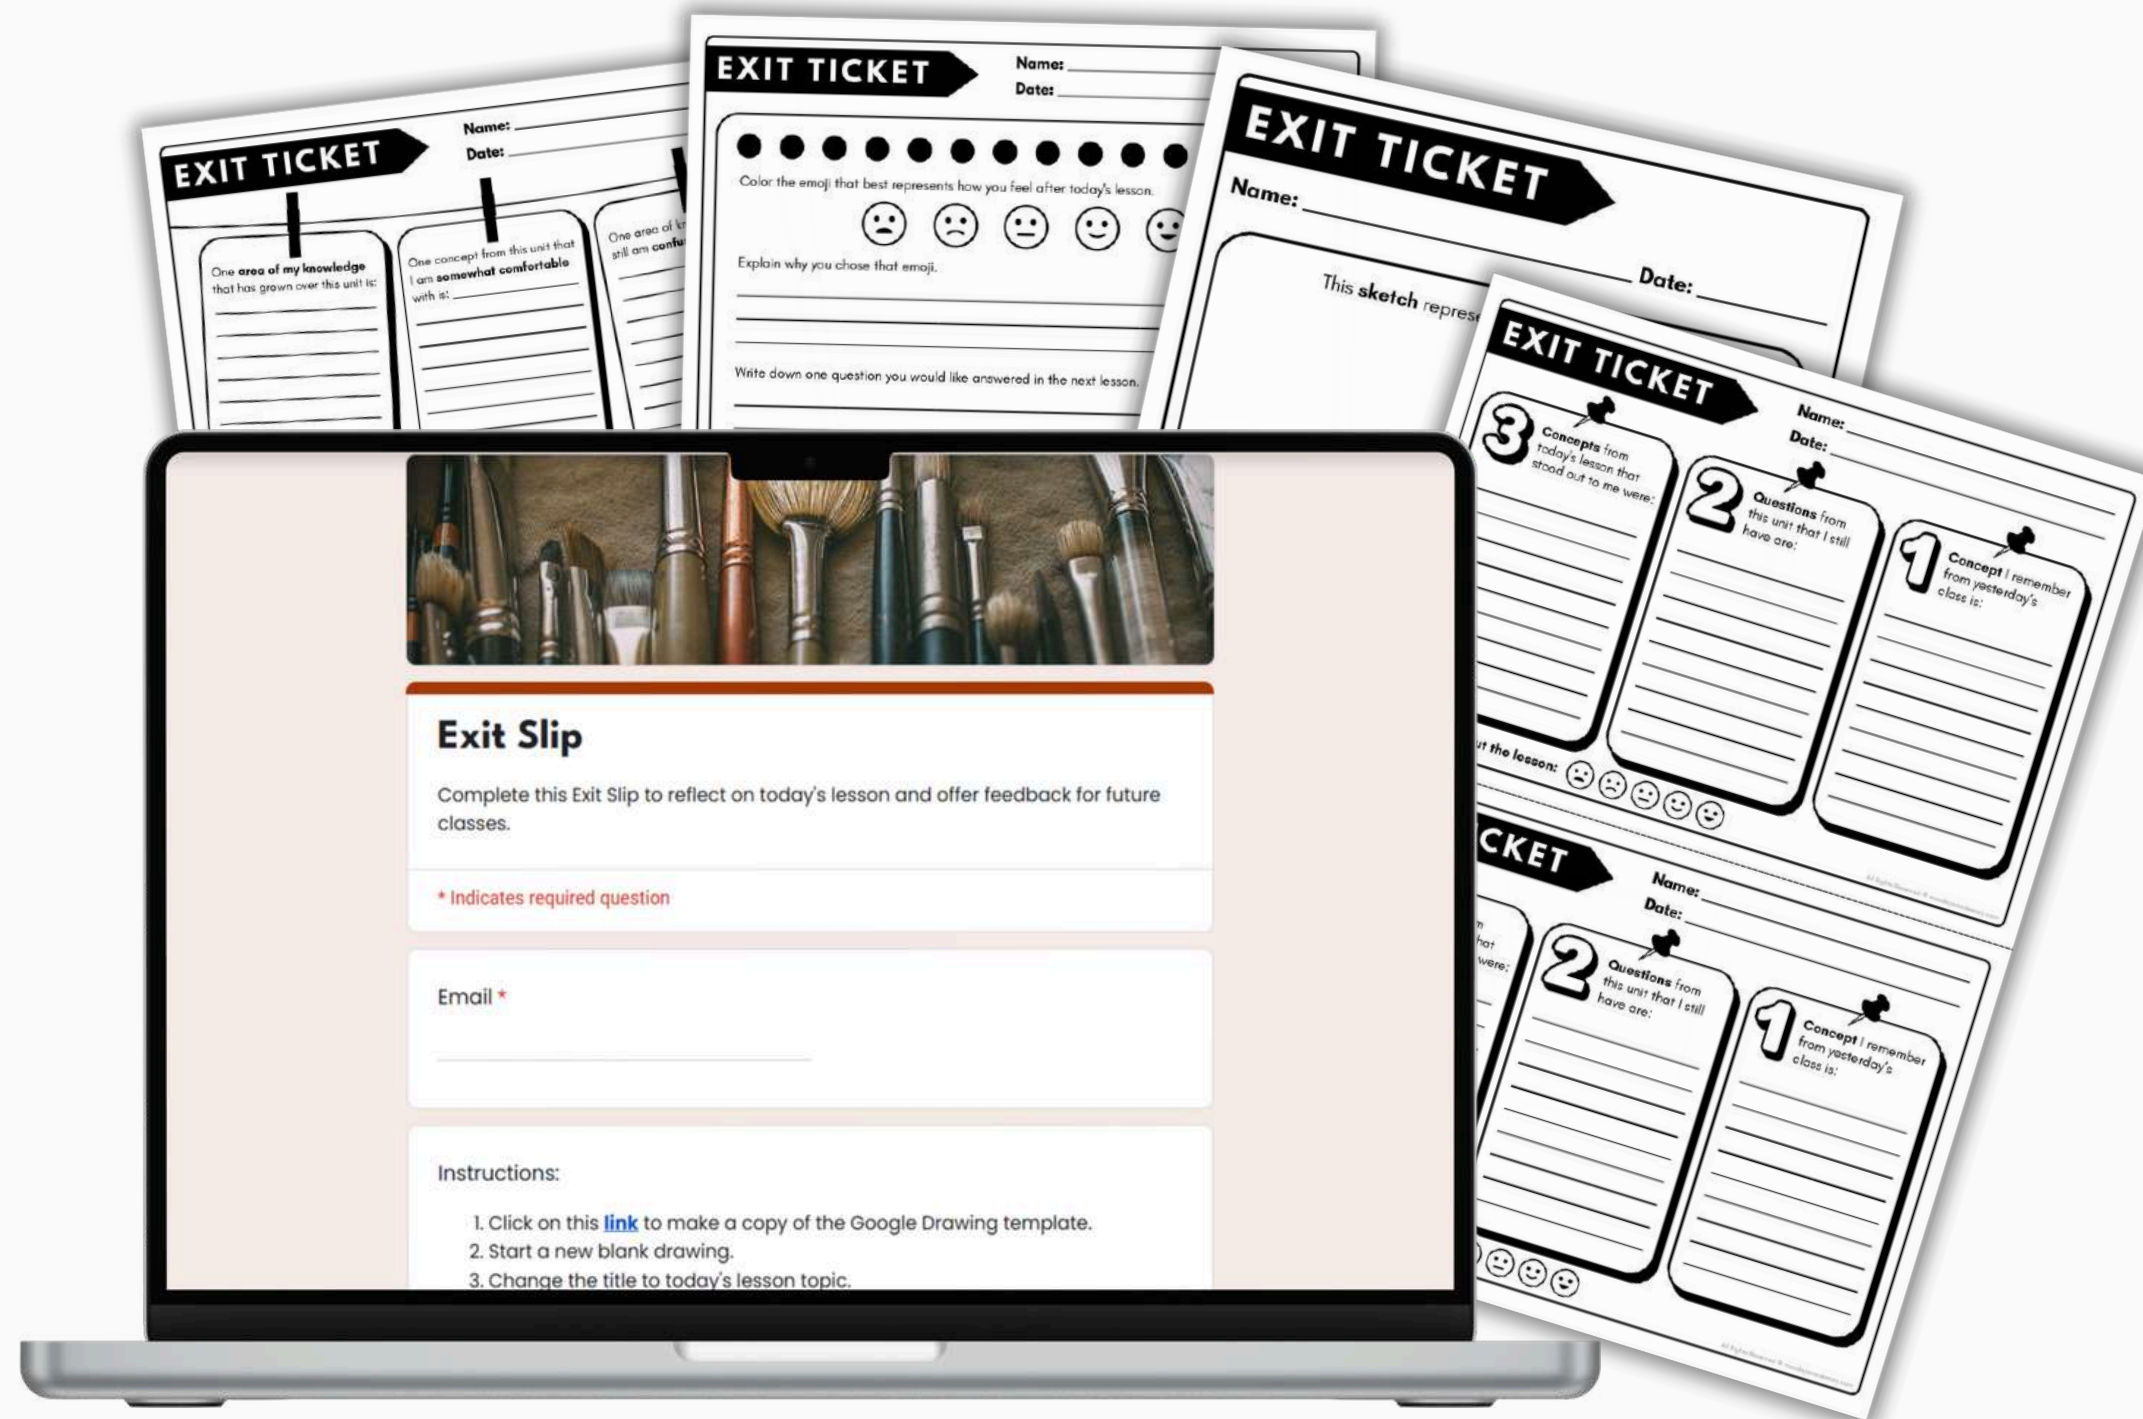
EXIT TICKET
Name:
Date:
One area of my knowledge that has grown over this unit is:
One concept from this unit that I am somewhat comfortable with is:
One area of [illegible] still am confu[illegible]

EXIT TICKET
Name:
Date:
Color the emoji that best represents how you feel after today's lesson.
Explain why you chose that emoji.
Write down one question you would like answered in the next lesson.

EXIT TICKET
Name:
Date:
This sketch repres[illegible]

EXIT TICKET
Name:
Date:
3 Concepts from today's lesson that stood out to me were:
2 Questions from this unit that I still have are:
1 Concept I remember from yesterday's class is:
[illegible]t the lesson:

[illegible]CKET
Name:
Date:
2 Questions from this unit that I still have are:
1 Concept I remember from yesterday's class is:

Exit Slip
Complete this Exit Slip to reflect on today's lesson and offer feedback for future classes.
* Indicates required question
Email *
Instructions:
1. Click on this link to make a copy of the Google Drawing template.
2. Start a new blank drawing.
3. Change the title to today's lesson topic.